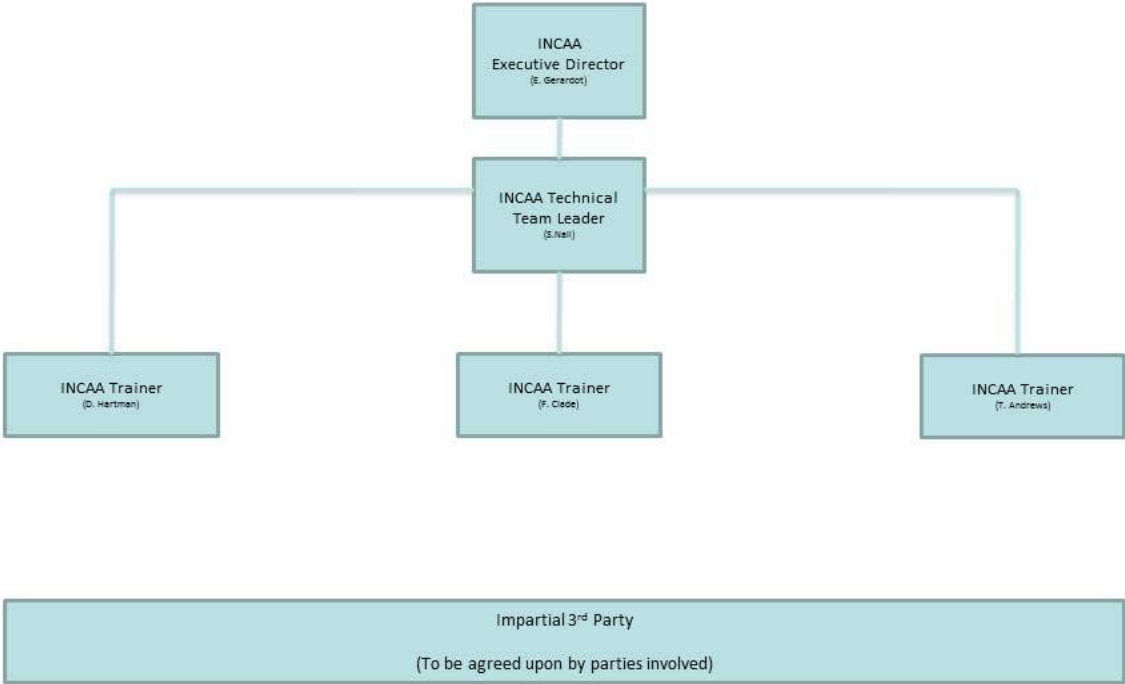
INCAA
Executive Director
(E. Gerardot)

INCAA Technical
Team Leader
(S.Nail)

INCAA Trainer
(D. Hartman)

INCAA Trainer
(F. Clede)

INCAA Trainer
(T. Andrews)

Impartial 3$^{rd}$ Party

(To be agreed upon by parties involved)